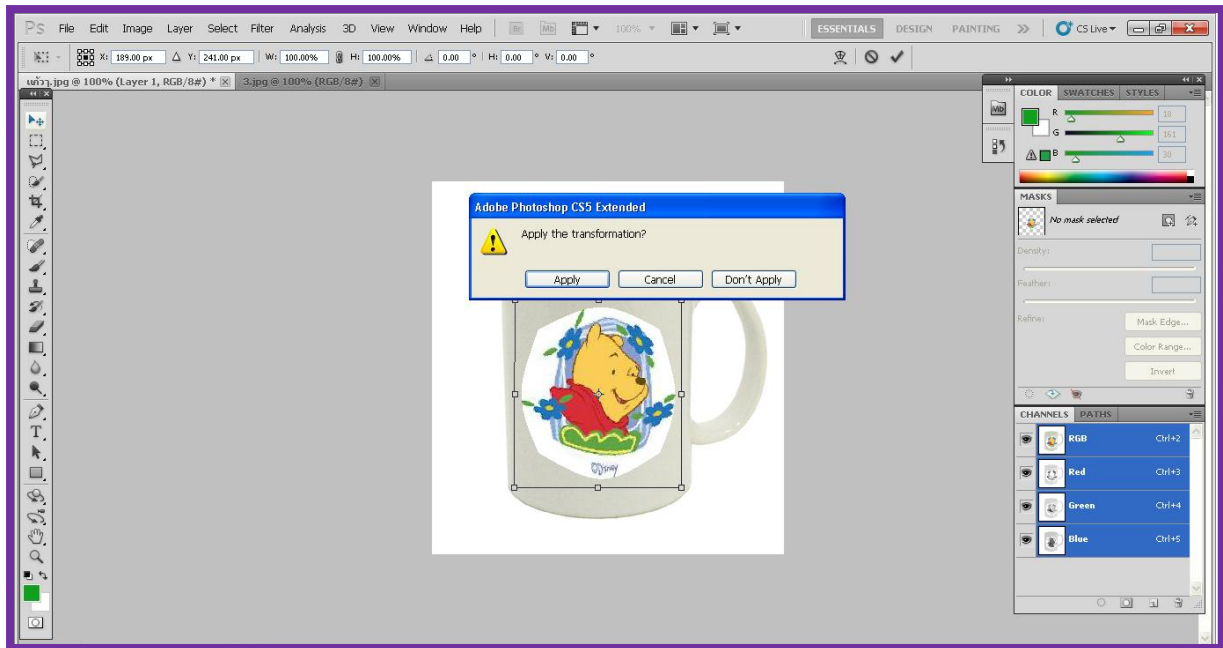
PS File Edit Image Layer Select Filter Analysis 3D View Window Help Br Mb 100% ESSENTIALS DESIGN PAINTING >> CS Live

X: 189.00 px Δ Y: 241.00 px W: 100.00% H: 100.00% 0.00 ° H: 0.00 ° V: 0.00 °

แก้ว.jpg @ 100% (Layer 1, RGB/8#) * 3.jpg @ 100% (RGB/8#)

COLOR SWATCHES STYLES

R 18
G 161
B 30

MASKS

No mask selected

Density:

Feather:

Refine: Mask Edge... Color Range... Invert

CHANNELS PATHS

RGB Ctrl+2
Red Ctrl+3
Green Ctrl+4
Blue Ctrl+5

Adobe Photoshop CS5 Extended

Apply the transformation?

Apply Cancel Don't Apply

Disney